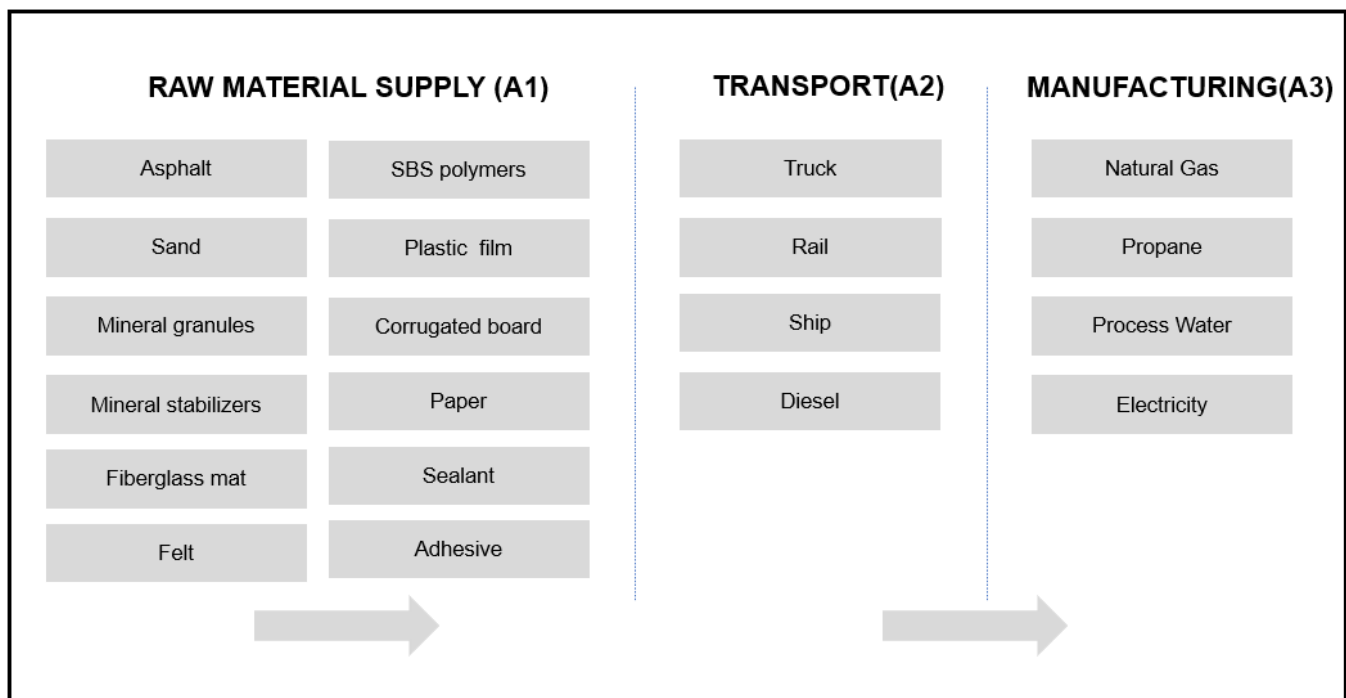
RAW MATERIAL SUPPLY (A1)

Asphalt

Sand

Mineral granules

Mineral stabilizers

Fiberglass mat

Felt

SBS polymers

Plastic film

Corrugated board

Paper

Sealant

Adhesive

TRANSPORT(A2)

Truck

Rail

Ship

Diesel

MANUFACTURING(A3)

Natural Gas

Propane

Process Water

Electricity